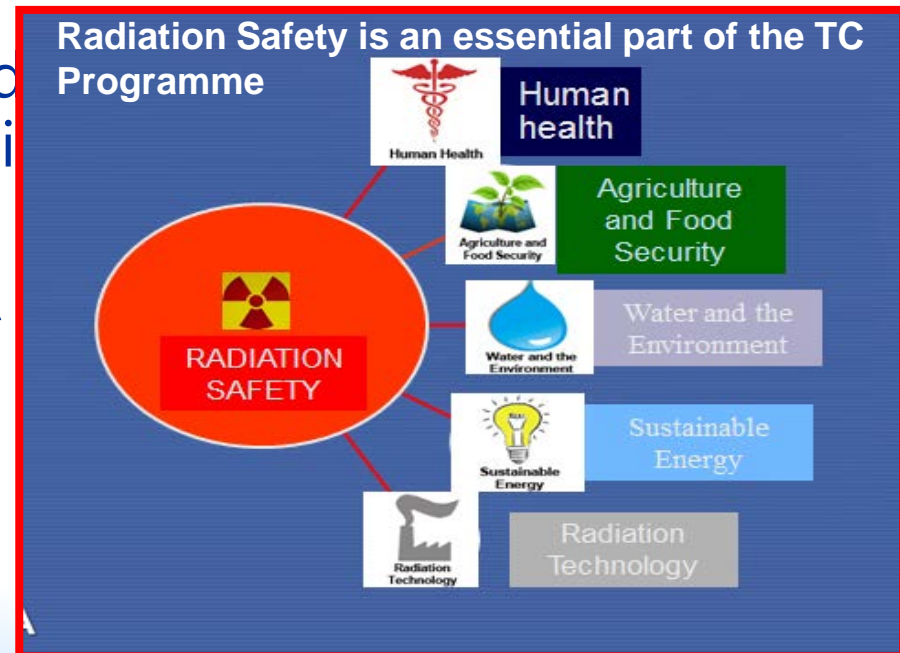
Radiation Safety is an essential part of the TC Programme

RADIATION SAFETY

Human Health

Human health

Agriculture and Food Security

Agriculture and Food Security

Water and the Environment

Water and the Environment

Sustainable Energy

Sustainable Energy

Radiation Technology

Radiation Technology